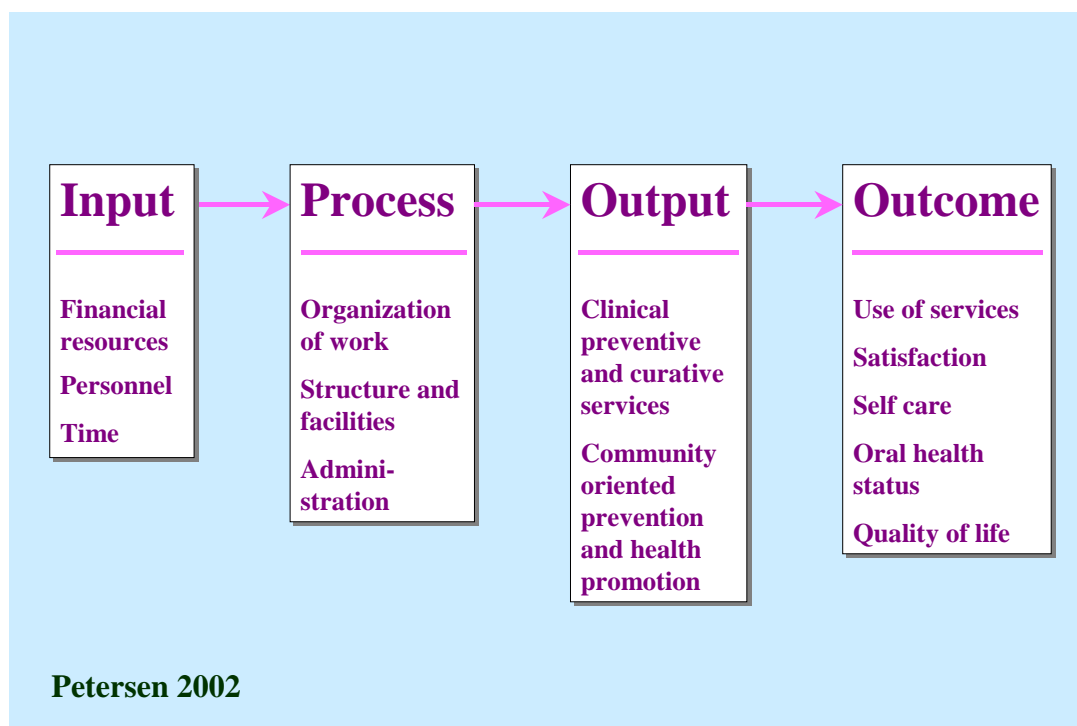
Input

Financial resources

Personnel

Time

Process

Organization of work

Structure and facilities

Administration

Output

Clinical preventive and curative services

Community oriented prevention and health promotion

Outcome

Use of services

Satisfaction

Self care

Oral health status

Quality of life

Petersen 2002